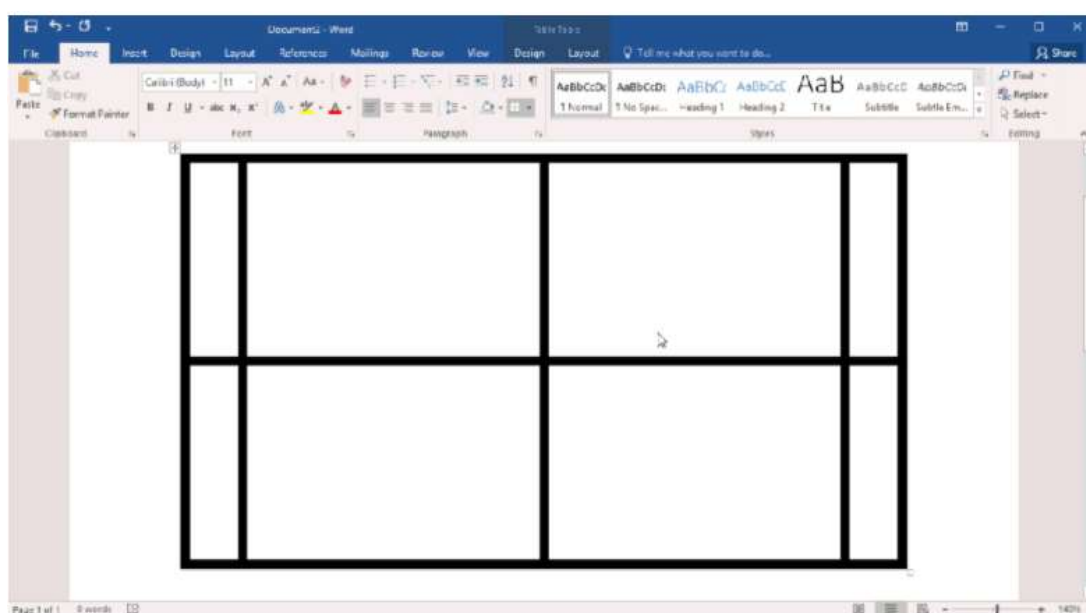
Document2 - Word

Table Tools

File Home Insert Design Layout References Mailings Review View Design Layout Tell me what you want to do...

Share

Cut
Copy
Format Painter
Paste

Clipboard

Calibri (Body) 11 A A Aa

B I U abc x, x A

Font

Paragraph

AaBbCcDc 1 Normal
AaBbCcDc 1 No Spac...
AaBbCc Heading 1
AaBbCcC Heading 2
AaB Title
AaBbCcD Subtitle
AaBbCcDc Subtle Em...

Styles

Find
Replace
Select

Editing

Page 1 of 1 0 words

140%